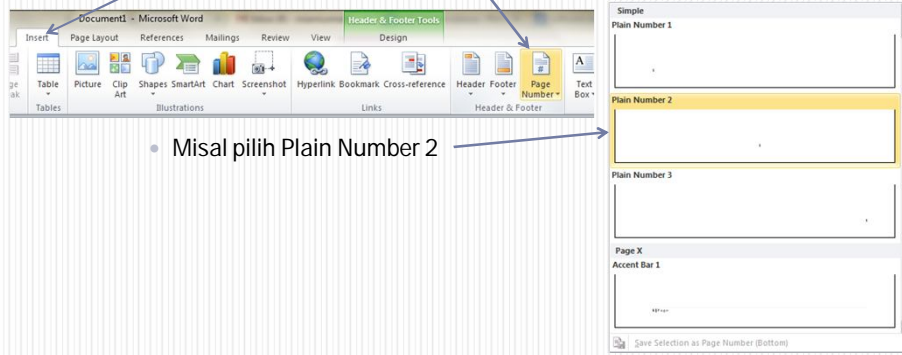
Document1 - Microsoft Word

Header & Footer Tools

Insert

Page Layout

References

Mailings

Review

View

Design

ge
ak

Table

Picture

Clip Art

Shapes

SmartArt

Chart

Screenshot

Hyperlink

Bookmark

Cross-reference

Header

Footer

Page Number

Text Box

Tables

Illustrations

Links

Header & Footer

Misal pilih Plain Number 2

Simple

Plain Number 1

Plain Number 2

Plain Number 3

Page X

Accent Bar 1

Save Selection as Page Number (Bottom)